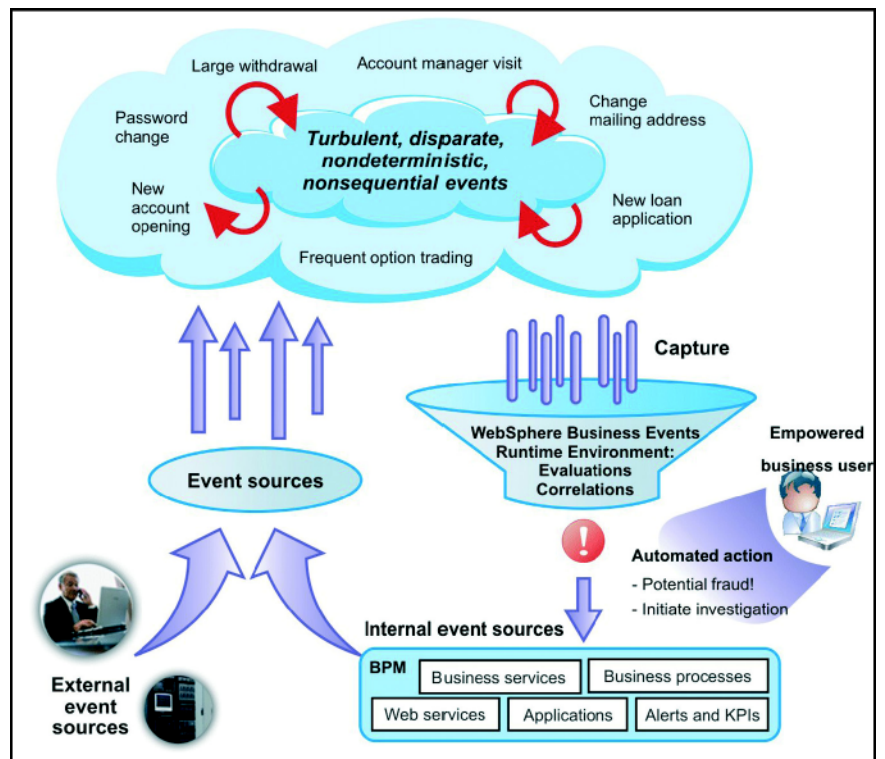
Large withdrawal

Account manager visit

Password change

Change mailing address

Turbulent, disparate, nondeterministic, nonsequential events

New account opening

New loan application

Frequent option trading

Capture

WebSphere Business Events Runtime Environment: Evaluations Correlations

Empowered business user

Event sources

Automated action
- Potential fraud!
- Initiate investigation

Internal event sources

BPM

Business services

Business processes

Web services

Applications

Alerts and KPIs

External event sources